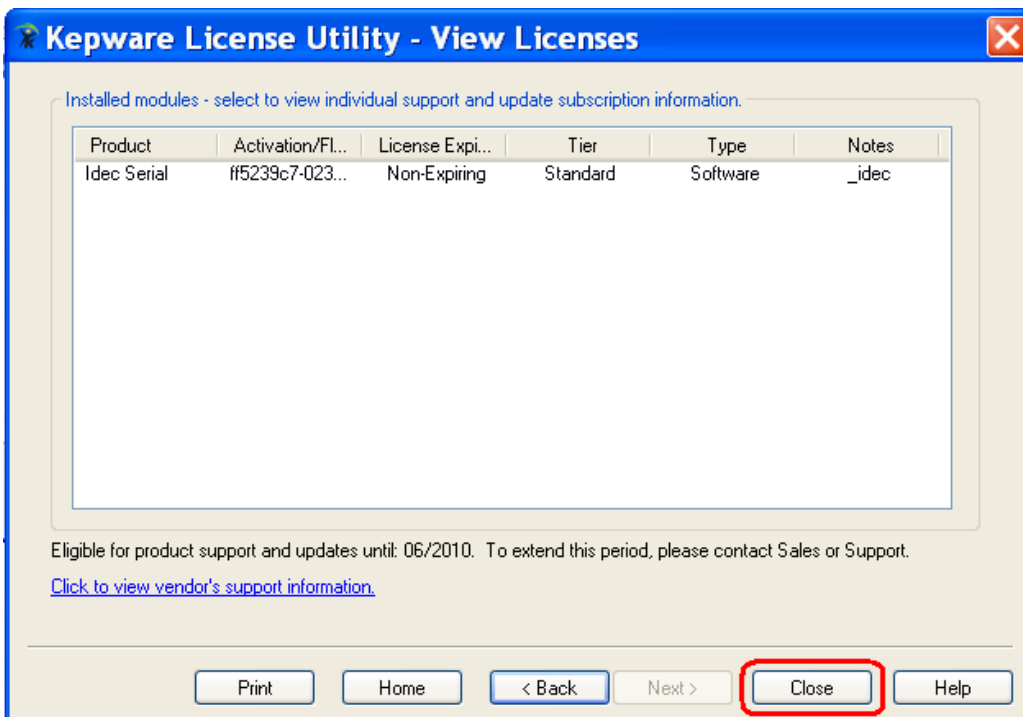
Kepware License Utility - View Licenses

Installed modules - select to view individual support and update subscription information.

| Product | Activation/Fl... | License Expi... | Tier | Type | Notes |
|---|---|---|---|---|---|
| Idec Serial | ff5239c7-023... | Non-Expiring | Standard | Software | _idec |

Eligible for product support and updates until: 06/2010. To extend this period, please contact Sales or Support.

Click to view vendor's support information.

Print Home < Back Next > Close Help